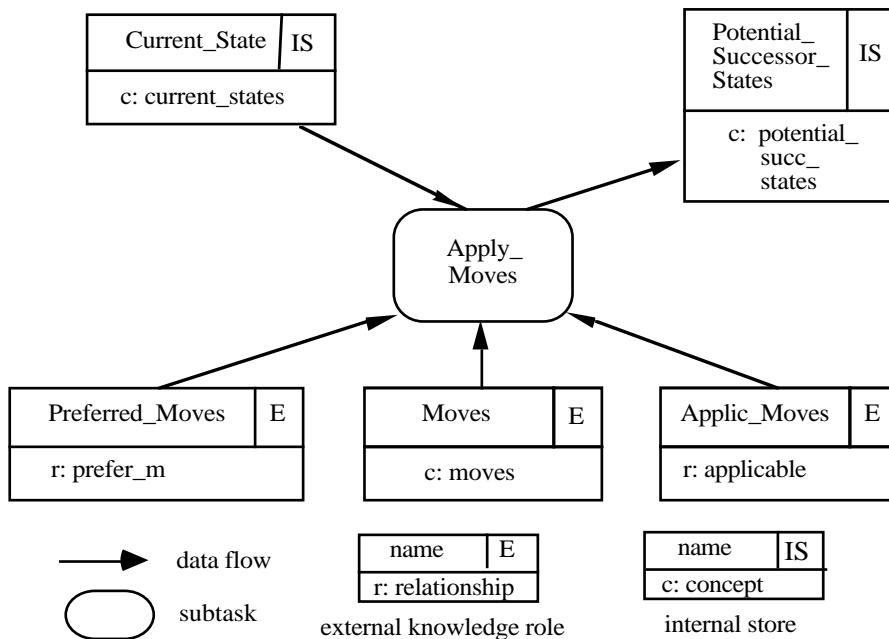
Current_State IS
c: current_states

Potential_ Successor_ States IS
c: potential_ succ_ states

Apply_ Moves

Preferred_Moves E
r: prefer_m

Moves E
c: moves

Applic_Moves E
r: applicable

data flow

subtask

name E
r: relationship
external knowledge role

name IS
c: concept
internal store